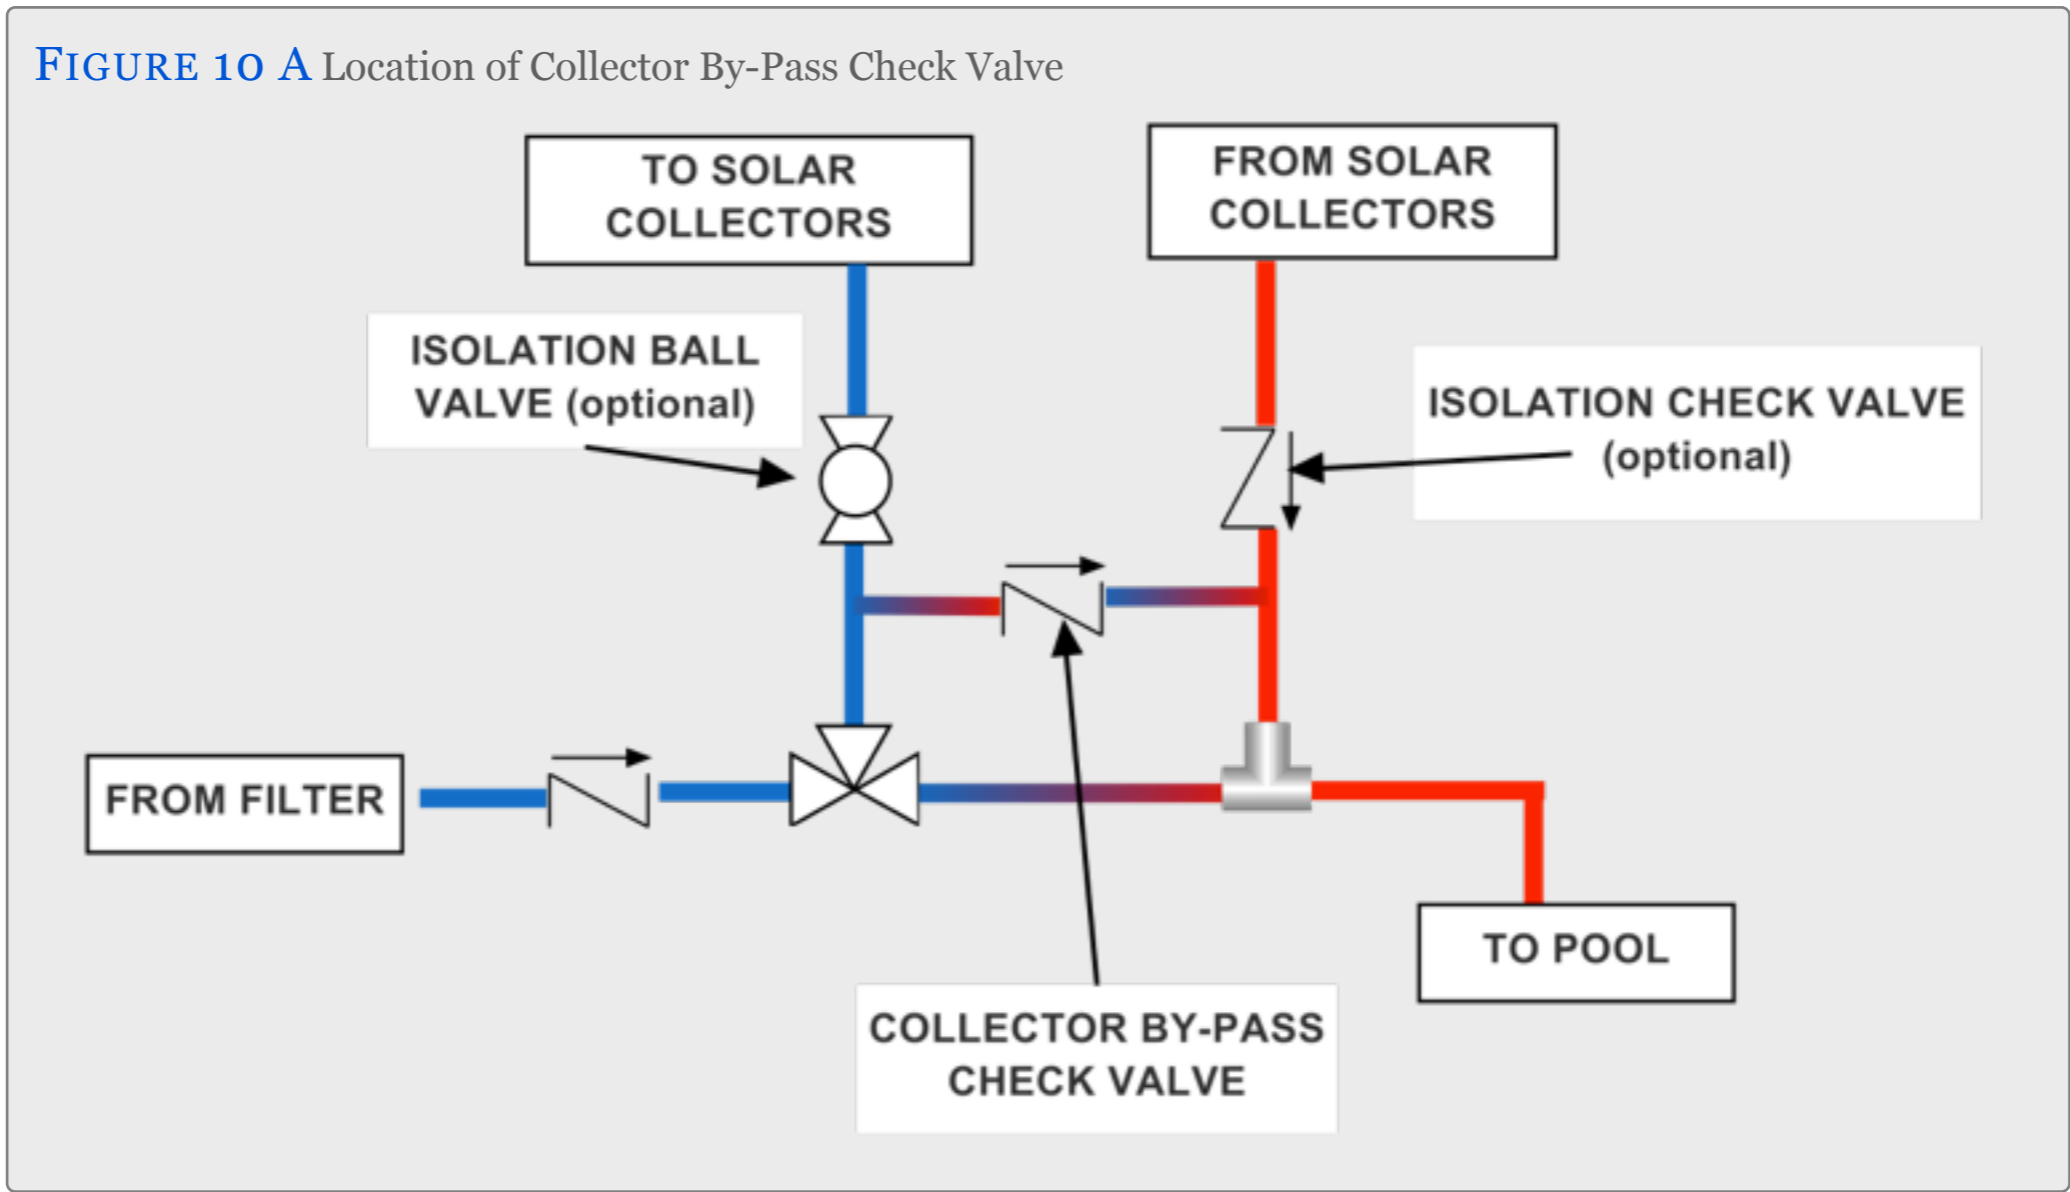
FIGURE 10 A Location of Collector By-Pass Check Valve

TO SOLAR COLLECTORS

FROM SOLAR COLLECTORS

ISOLATION BALL VALVE (optional)

ISOLATION CHECK VALVE (optional)

FROM FILTER

TO POOL

COLLECTOR BY-PASS CHECK VALVE